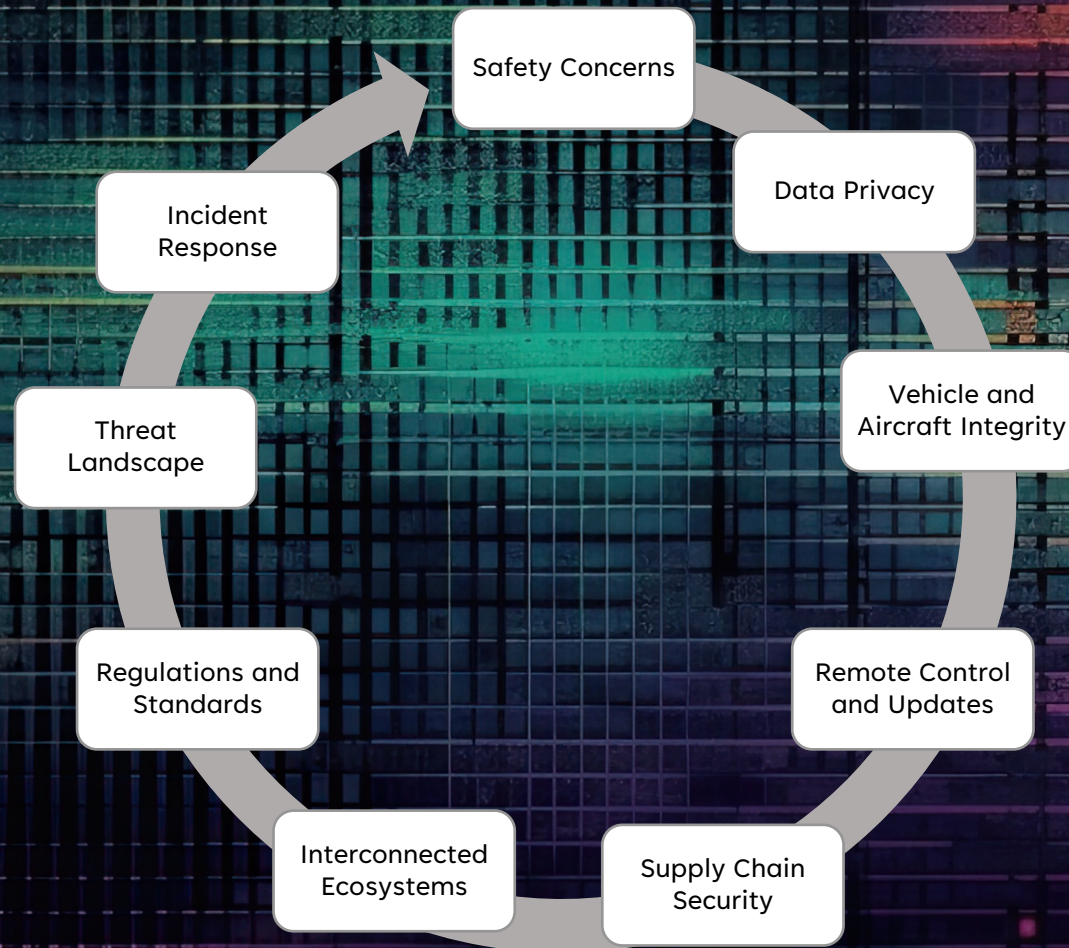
Safety Concerns

Data Privacy

Vehicle and Aircraft Integrity

Remote Control and Updates

Supply Chain Security

Interconnected Ecosystems

Regulations and Standards

Threat Landscape

Incident Response